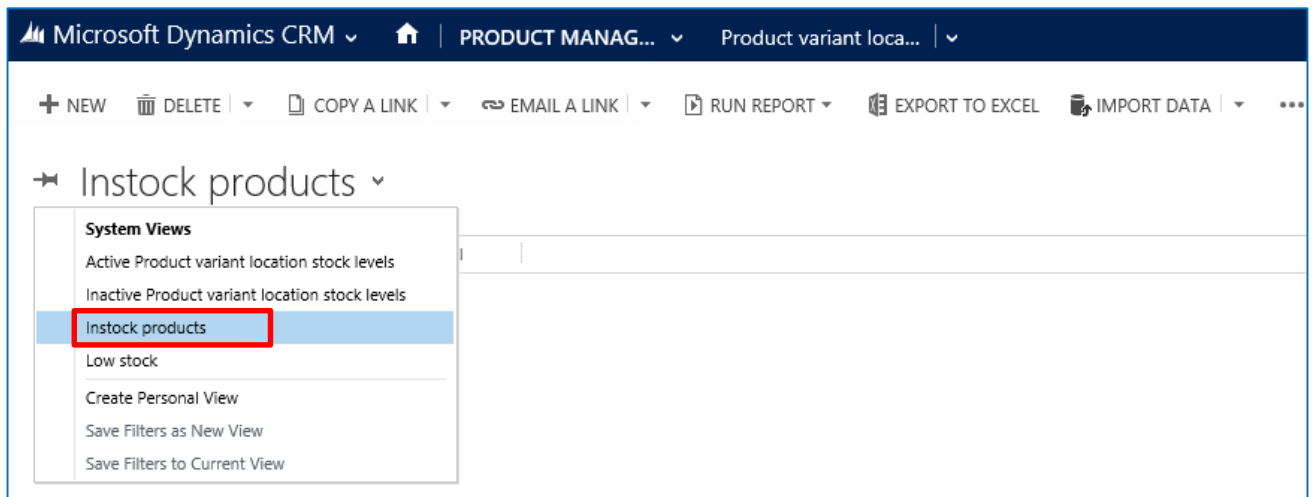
Microsoft Dynamics CRM | PRODUCT MANAG... | Product variant loca...

NEW | DELETE | COPY A LINK | EMAIL A LINK | RUN REPORT | EXPORT TO EXCEL | IMPORT DATA | ...

Instock products

System Views
Active Product variant location stock levels
Inactive Product variant location stock levels
Instock products
Low stock
Create Personal View
Save Filters as New View
Save Filters to Current View